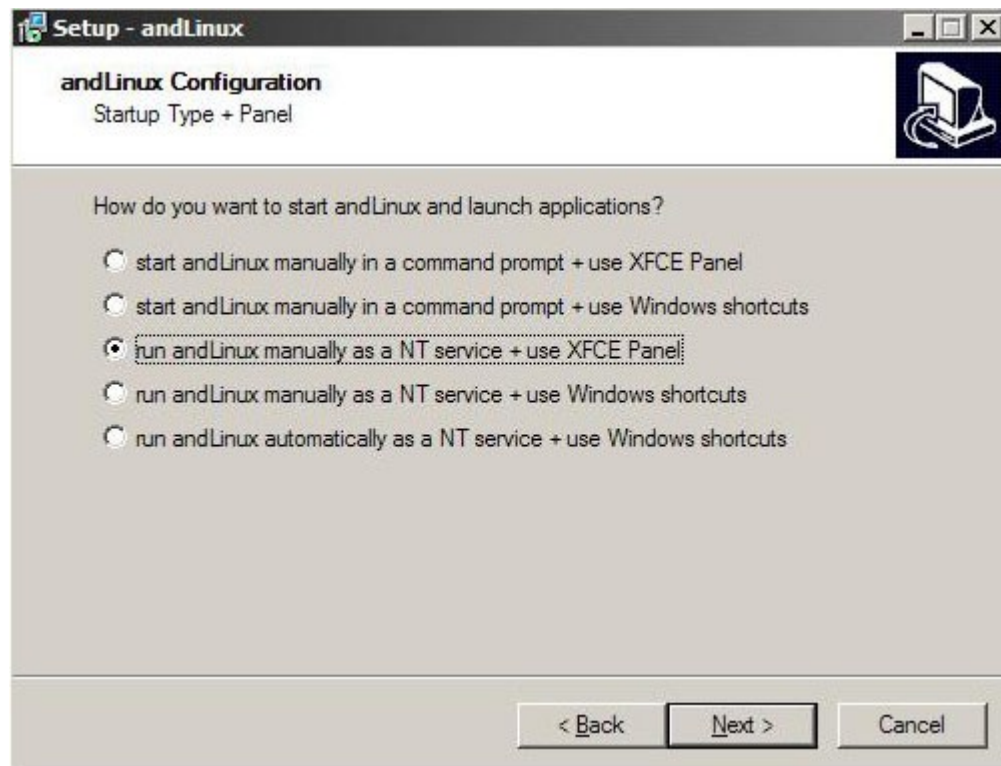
Setup - andLinux

andLinux Configuration
Startup Type + Panel

How do you want to start andLinux and launch applications?

start andLinux manually in a command prompt + use XFCE Panel

start andLinux manually in a command prompt + use Windows shortcuts

run andLinux manually as a NT service + use XFCE Panel

run andLinux manually as a NT service + use Windows shortcuts

run andLinux automatically as a NT service + use Windows shortcuts

< Back

Next >

Cancel